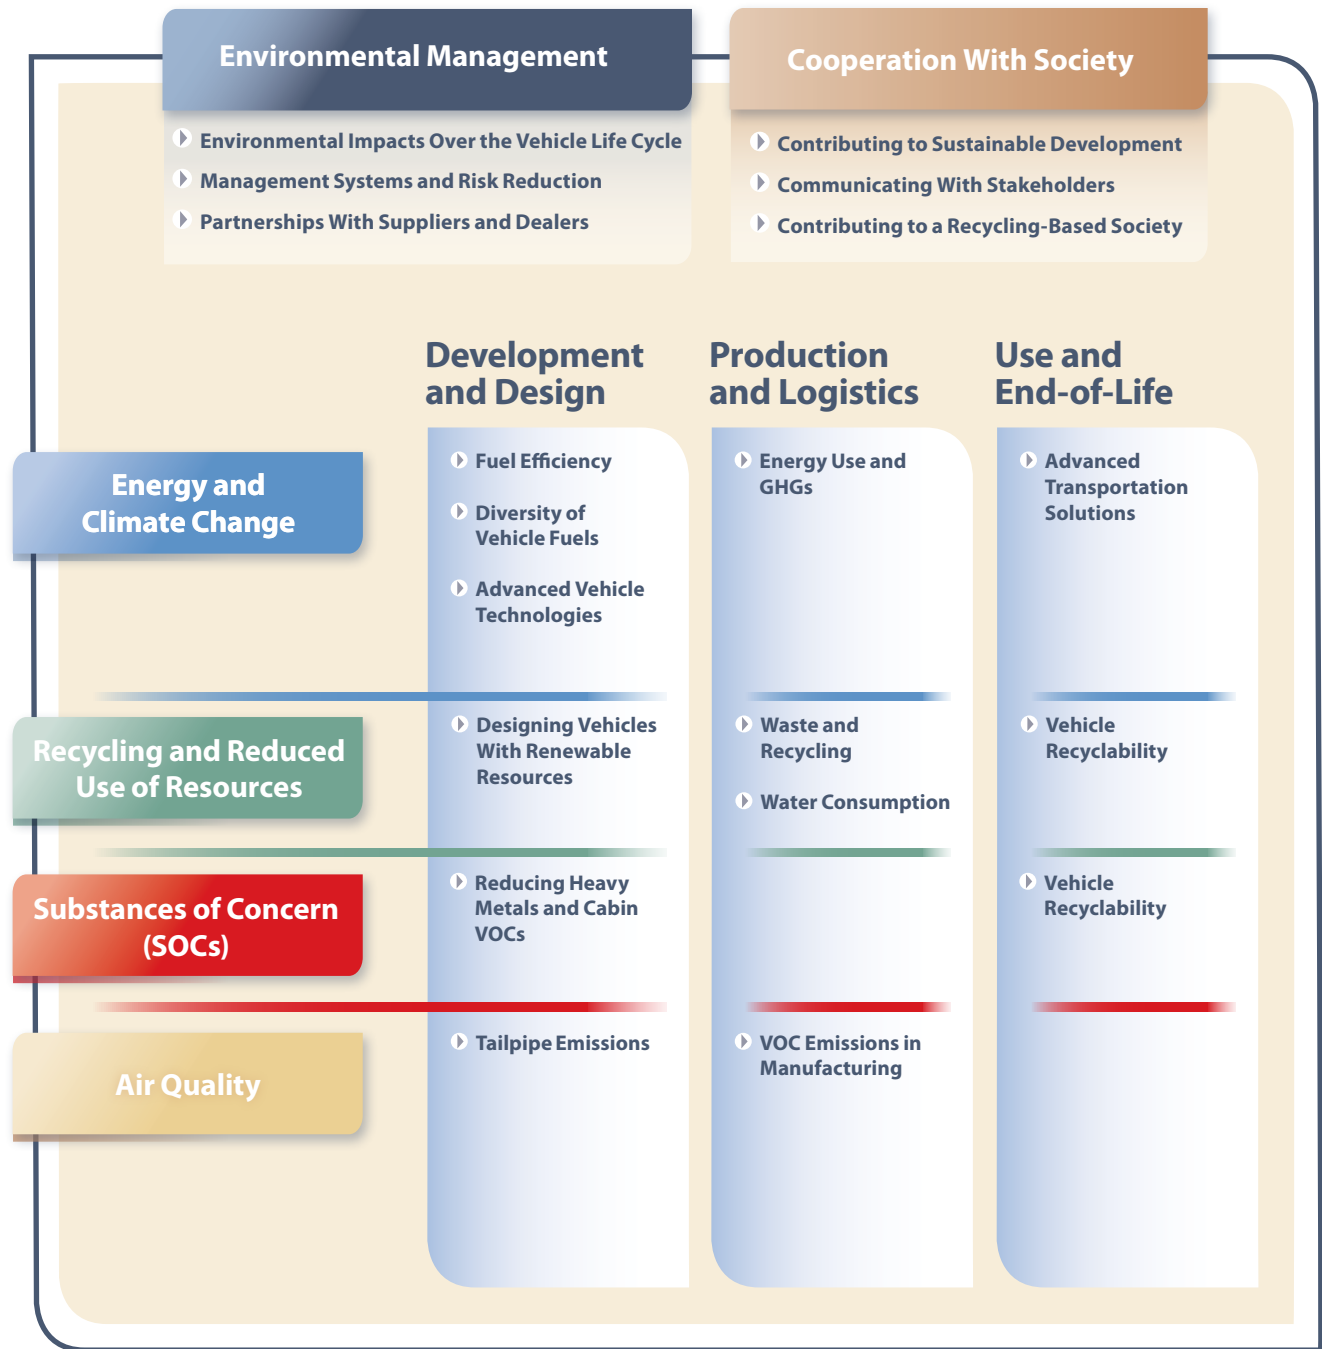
Environmental Management

Environmental Impacts Over the Vehicle Life Cycle
Management Systems and Risk Reduction
Partnerships With Suppliers and Dealers

Cooperation With Society

Contributing to Sustainable Development
Communicating With Stakeholders
Contributing to a Recycling-Based Society

| | Development and Design | Production and Logistics | Use and End-of-Life |
|---|---|---|---|
| Energy and Climate Change | Fuel Efficiency; Diversity of Vehicle Fuels; Advanced Vehicle Technologies | Energy Use and GHGs | Advanced Transportation Solutions |
| Recycling and Reduced Use of Resources | Designing Vehicles With Renewable Resources | Waste and Recycling; Water Consumption | Vehicle Recyclability |
| Substances of Concern (SOCs) | Reducing Heavy Metals and Cabin VOCs | | Vehicle Recyclability |
| Air Quality | Tailpipe Emissions | VOC Emissions in Manufacturing | |